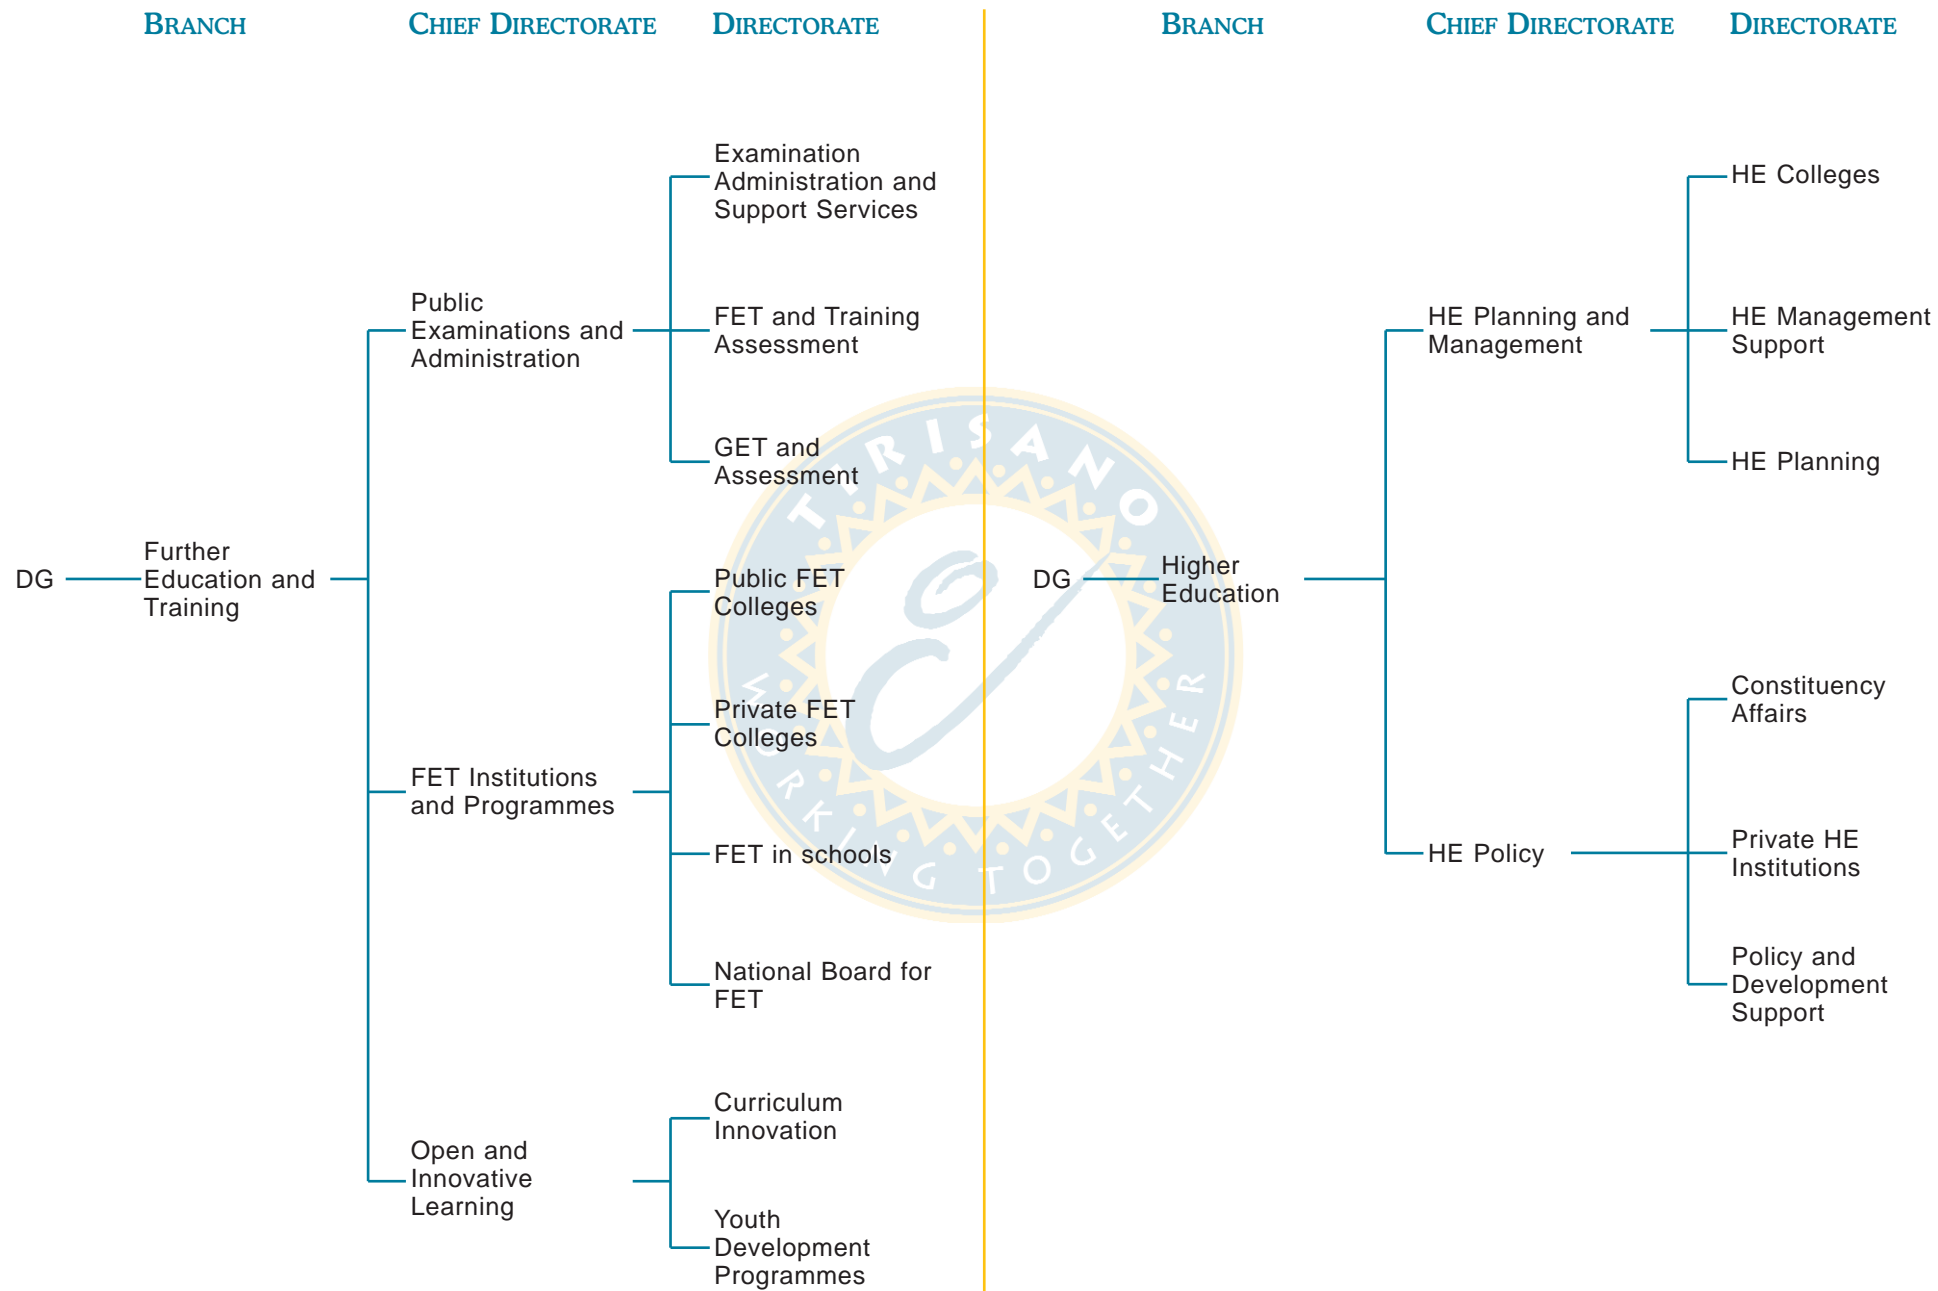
BRANCH CHIEF DIRECTORATE DIRECTORATE

DG

Further Education and Training

Public Examinations and Administration

Examination Administration and Support Services

FET and Training Assessment

GET and Assessment

FET Institutions and Programmes

Public FET Colleges

Private FET Colleges

FET in schools

National Board for FET

Open and Innovative Learning

Curriculum Innovation

Youth Development Programmes

TIRISANO

WORKING TOGETHER

BRANCH CHIEF DIRECTORATE DIRECTORATE

DG

Higher Education

HE Planning and Management

HE Colleges

HE Management Support

HE Planning

HE Policy

Constituency Affairs

Private HE Institutions

Policy and Development Support